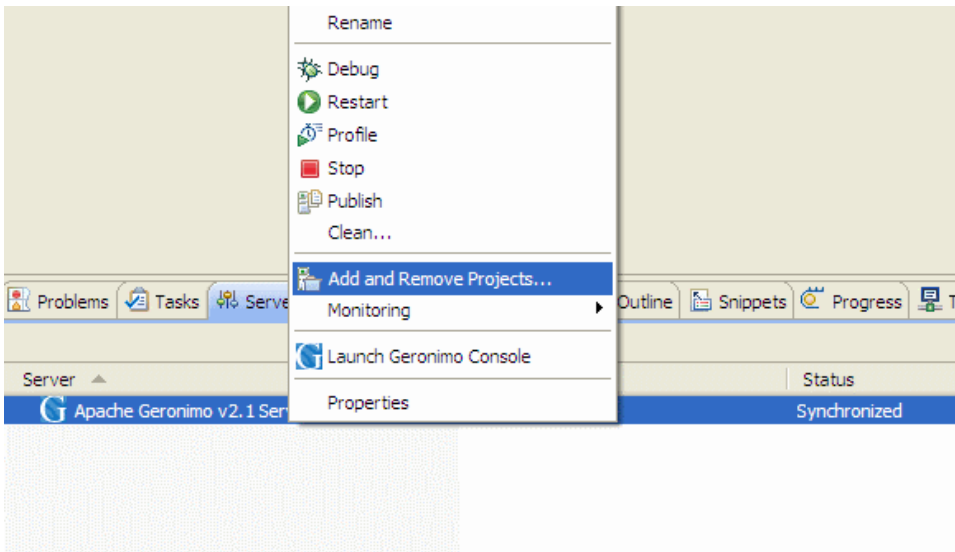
Rename

Debug
Restart
Profile
Stop
Publish
Clean...

Add and Remove Projects...
Monitoring

Launch Geronimo Console

Properties

Problems Tasks Serve Outline Snippets Progress

Server Status
Apache Geronimo v2.1 Ser Synchronized